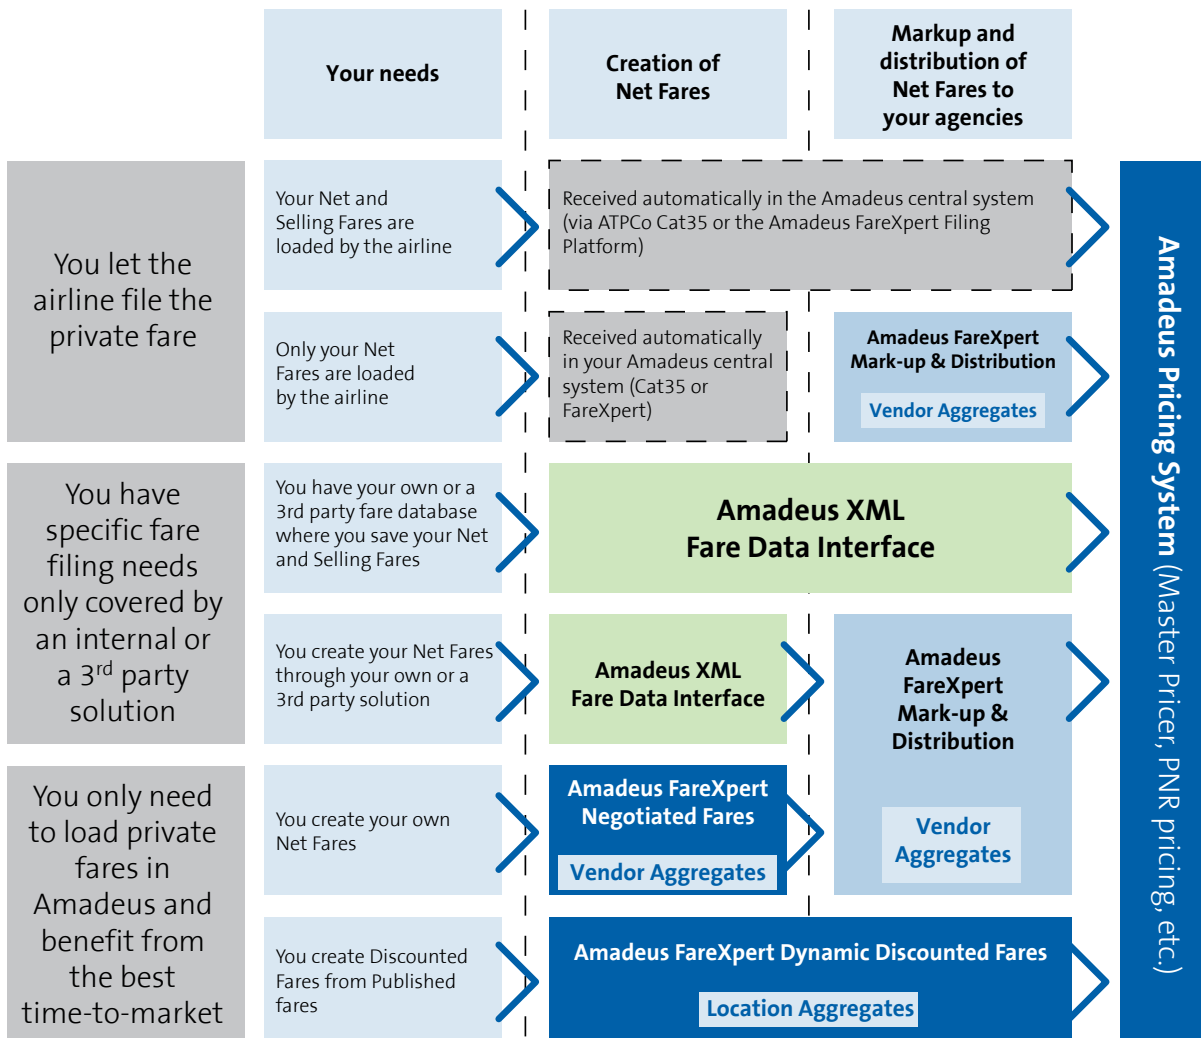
Your needs

Creation of Net Fares

Markup and distribution of Net Fares to your agencies

You let the airline file the private fare

Your Net and Selling Fares are loaded by the airline

Received automatically in the Amadeus central system (via ATPCo Cat35 or the Amadeus FareXpert Filing Platform)

Only your Net Fares are loaded by the airline

Received automatically in your Amadeus central system (Cat35 or FareXpert)

Amadeus FareXpert Mark-up & Distribution

Vendor Aggregates

You have specific fare filing needs only covered by an internal or a 3$^{rd}$ party solution

You have your own or a 3rd party fare database where you save your Net and Selling Fares

Amadeus XML Fare Data Interface

You create your Net Fares through your own or a 3rd party solution

Amadeus XML Fare Data Interface

Amadeus FareXpert Mark-up & Distribution

Vendor Aggregates

You only need to load private fares in Amadeus and benefit from the best time-to-market

You create your own Net Fares

Amadeus FareXpert Negotiated Fares

Vendor Aggregates

You create Discounted Fares from Published fares

Amadeus FareXpert Dynamic Discounted Fares

Location Aggregates

Amadeus Pricing System (Master Pricer, PNR pricing, etc.)